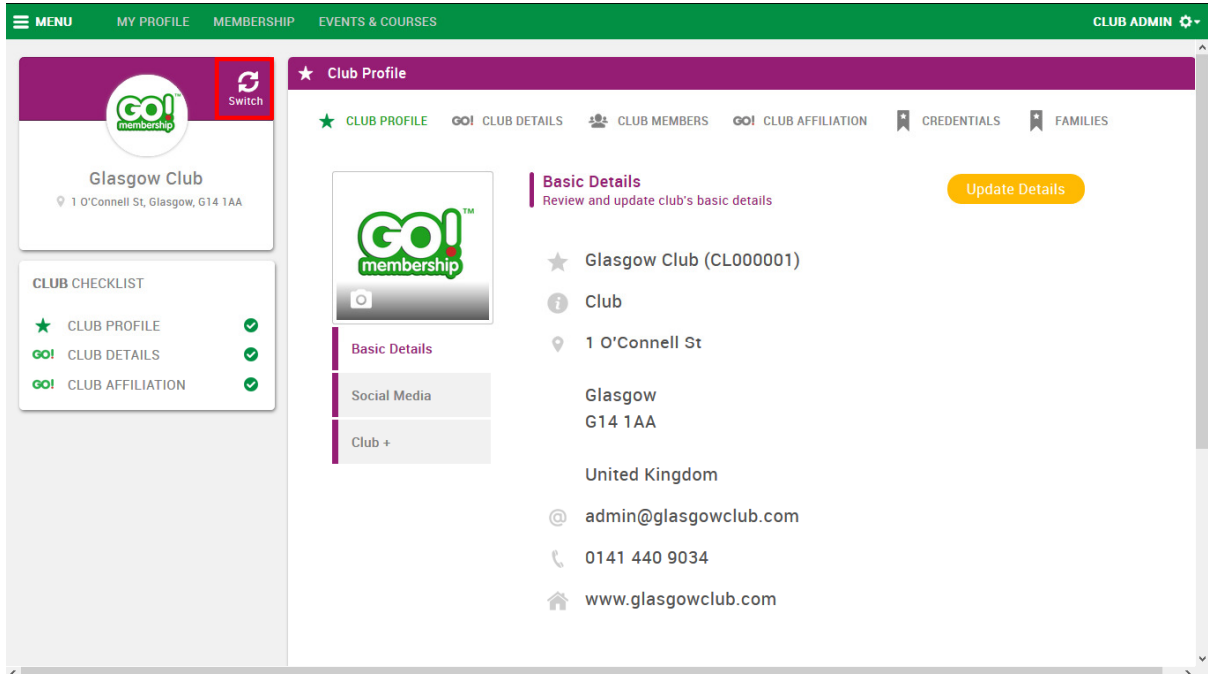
MENU MY PROFILE MEMBERSHIP EVENTS & COURSES CLUB ADMIN

GO! membership

Switch

Glasgow Club
1 O'Connell St, Glasgow, G14 1AA

CLUB CHECKLIST
CLUB PROFILE
GO! CLUB DETAILS
GO! CLUB AFFILIATION

Club Profile

CLUB PROFILE GO! CLUB DETAILS CLUB MEMBERS GO! CLUB AFFILIATION CREDENTIALS FAMILIES

GO! membership ™

Basic Details
Social Media
Club +

Basic Details
Review and update club's basic details

Update Details

Glasgow Club (CL000001)
Club
1 O'Connell St

Glasgow
G14 1AA

United Kingdom
admin@glasgowclub.com
0141 440 9034
www.glasgowclub.com